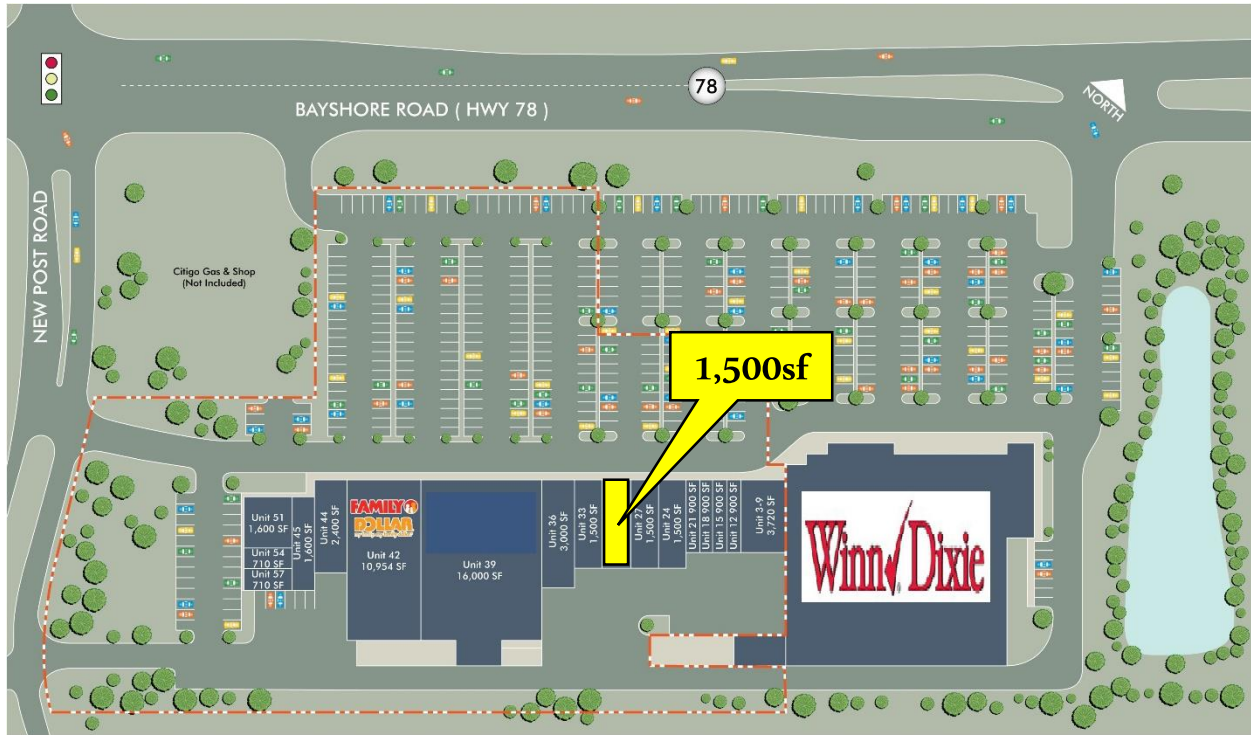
78

BAYSHORE ROAD ( HWY 78 )

NORTH

NEW POST ROAD

Citigo Gas & Shop
(Not Included)

1,500sf

Unit 51
1,600 SF

Unit 54
710 SF

Unit 57
710 SF

Unit 45
1,600 SF

Unit 44
2,400 SF

FAMILY DOLLAR

Unit 42
10,954 SF

Unit 39
16,000 SF

Unit 36
3,000 SF

Unit 33
1,500 SF

Unit 27
1,500 SF

Unit 24
1,500 SF

Unit 21 900 SF

Unit 18 900 SF

Unit 15 900 SF

Unit 12 900 SF

Unit 3-9
3,720 SF

Winn Dixie